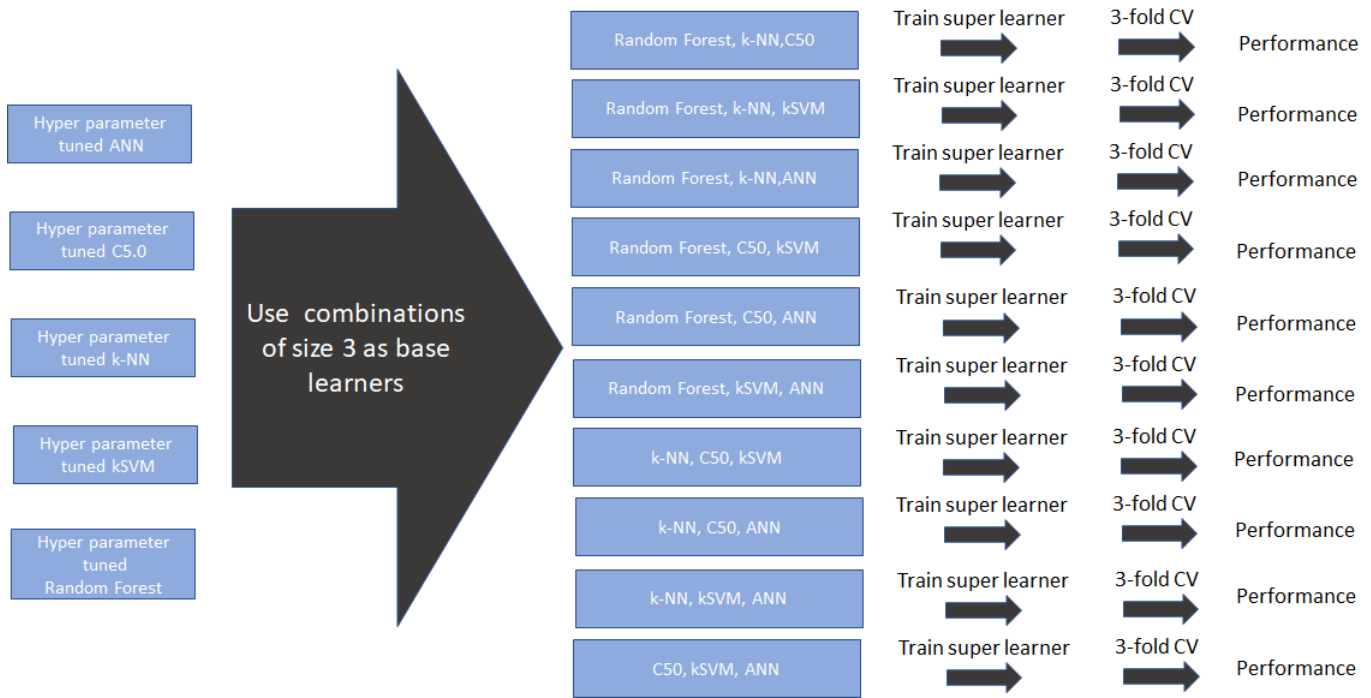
Hyper parameter tuned ANN

Hyper parameter tuned C5.0

Hyper parameter tuned k-NN

Hyper parameter tuned kSVM

Hyper parameter tuned Random Forest

Use combinations of size 3 as base learners

Random Forest, k-NN,C50 — Train super learner — 3-fold CV — Performance

Random Forest, k-NN, kSVM — Train super learner — 3-fold CV — Performance

Random Forest, k-NN,ANN — Train super learner — 3-fold CV — Performance

Random Forest, C50, kSVM — Train super learner — 3-fold CV — Performance

Random Forest, C50, ANN — Train super learner — 3-fold CV — Performance

Random Forest, kSVM, ANN — Train super learner — 3-fold CV — Performance

k-NN, C50, kSVM — Train super learner — 3-fold CV — Performance

k-NN, C50, ANN — Train super learner — 3-fold CV — Performance

k-NN, kSVM, ANN — Train super learner — 3-fold CV — Performance

C50, kSVM, ANN — Train super learner — 3-fold CV — Performance